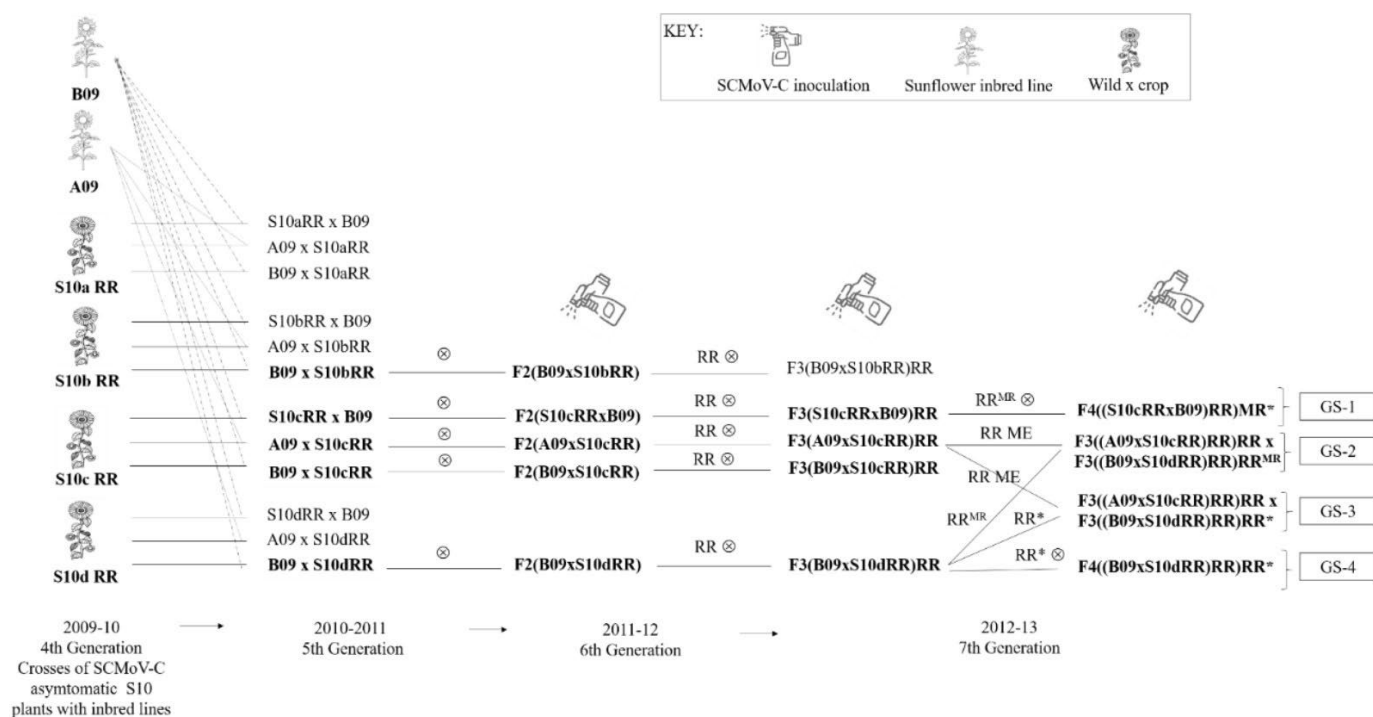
KEY: SCMoV-C inoculation Sunflower inbred line Wild x crop

B09

A09

S10a RR

S10b RR

S10c RR

S10d RR

S10aRR x B09
A09 x S10aRR
B09 x S10aRR

S10bRR x B09
A09 x S10bRR
**B09 x S10bRR** $\otimes$ **F2(B09xS10bRR)** RR $\otimes$ F3(B09xS10bRR)RR

**S10cRR x B09** $\otimes$ **F2(S10cRRxB09)** RR $\otimes$ **F3(S10cRRxB09)RR** RR$^{MR}$ $\otimes$ **F4((S10cRRxB09)RR)MR*** GS-1

**A09 x S10cRR** $\otimes$ **F2(A09xS10cRR)** RR $\otimes$ **F3(A09xS10cRR)RR** RR ME **F3((A09xS10cRR)RR)RR x F3((B09xS10dRR)RR)RR$^{MR}$** GS-2

**B09 x S10cRR** $\otimes$ **F2(B09xS10cRR)** RR $\otimes$ **F3(B09xS10cRR)RR**

RR ME

RR$^{MR}$ RR* **F3((A09xS10cRR)RR)RR x F3((B09xS10dRR)RR)RR*** GS-3

S10dRR x B09
A09 x S10dRR
**B09 x S10dRR** $\otimes$ **F2(B09xS10dRR)** RR $\otimes$ **F3(B09xS10dRR)RR** RR* $\otimes$ **F4((B09xS10dRR)RR)RR*** GS-4

2009-10
4th Generation
Crosses of SCMoV-C asymtomatic S10 plants with inbred lines

2010-2011
5th Generation

2011-12
6th Generation

2012-13
7th Generation